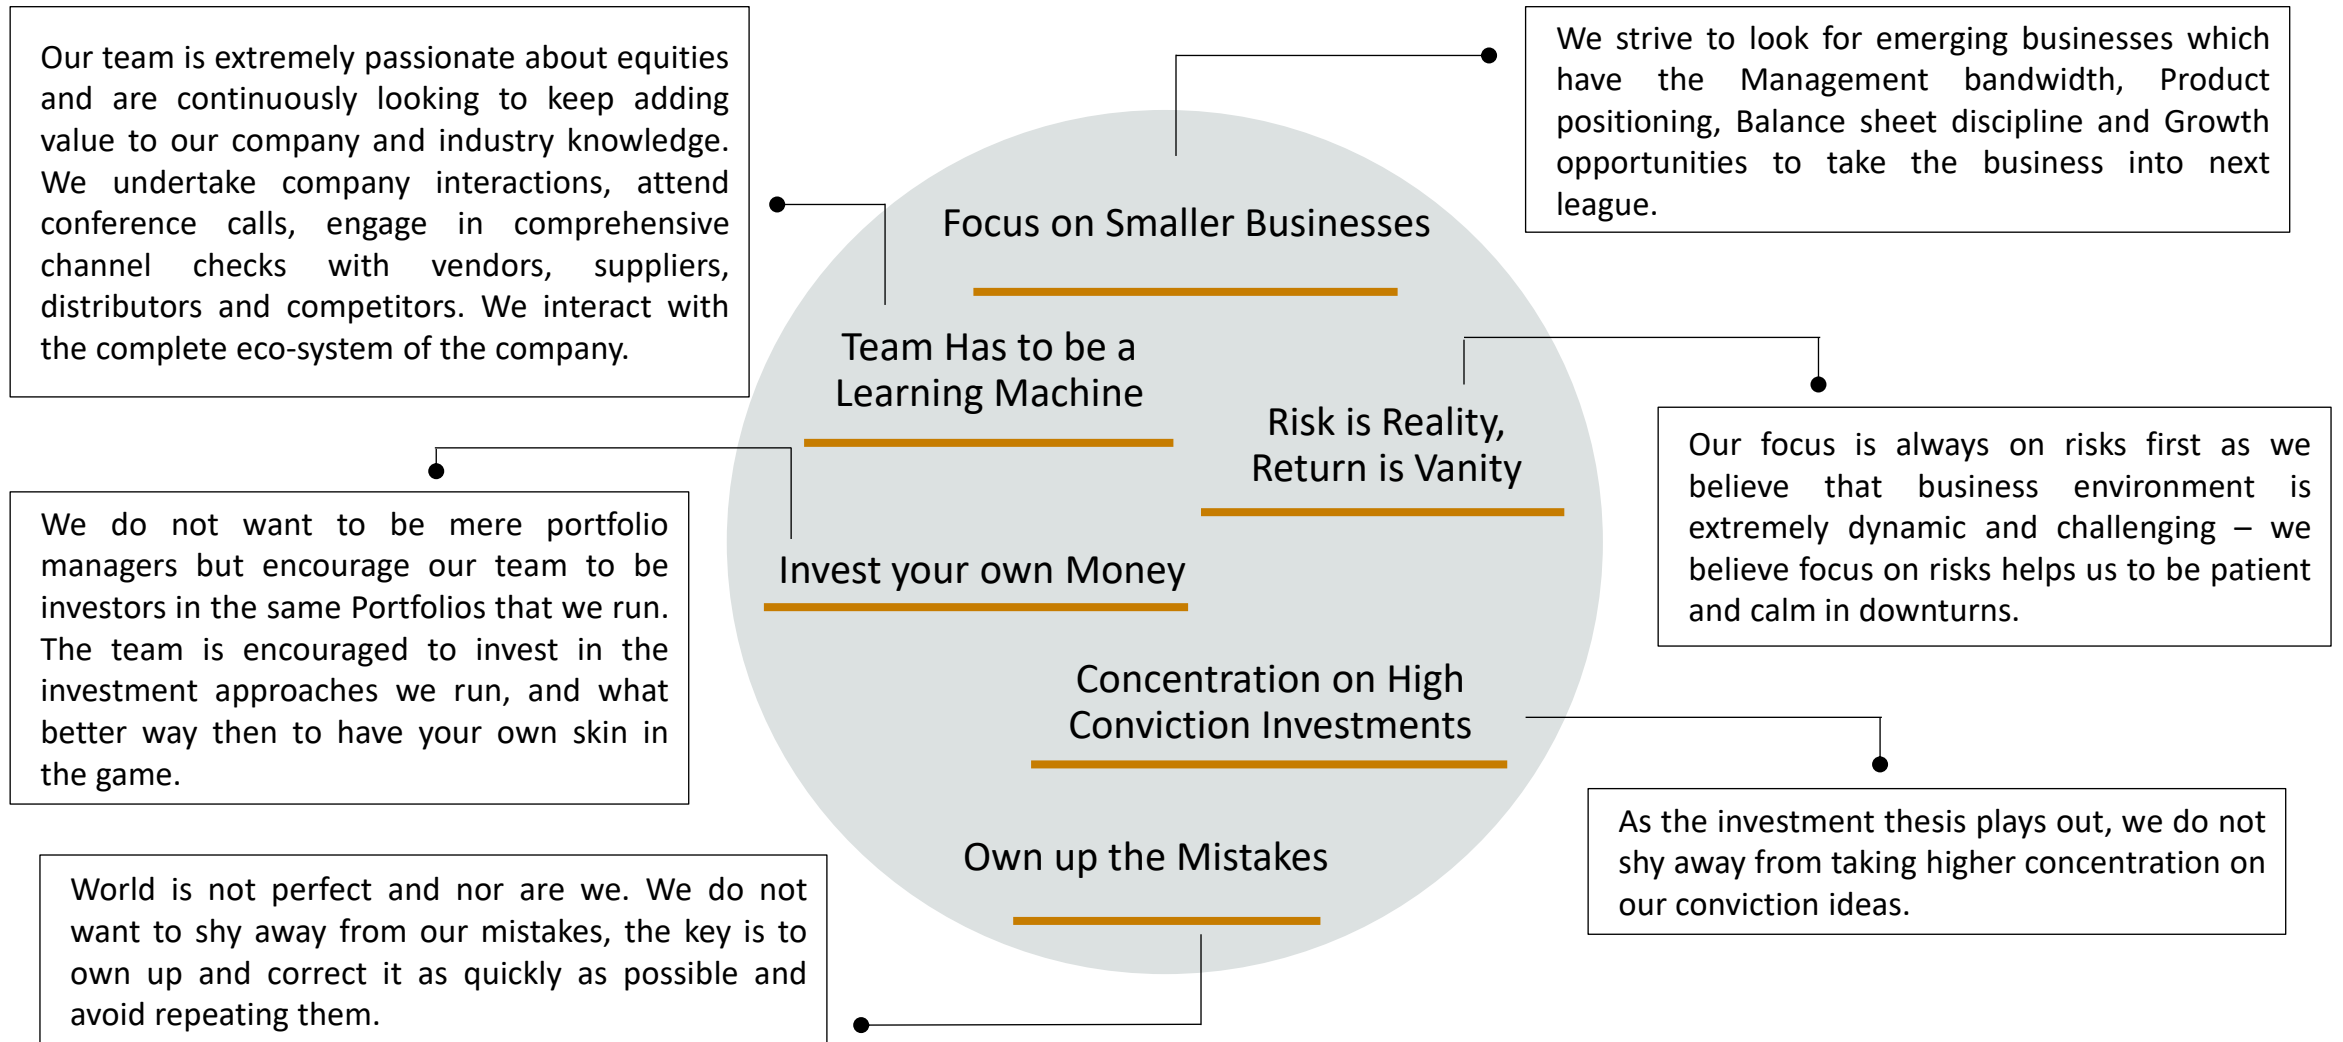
Our team is extremely passionate about equities and are continuously looking to keep adding value to our company and industry knowledge. We undertake company interactions, attend conference calls, engage in comprehensive channel checks with vendors, suppliers, distributors and competitors. We interact with the complete eco-system of the company.

We strive to look for emerging businesses which have the Management bandwidth, Product positioning, Balance sheet discipline and Growth opportunities to take the business into next league.

Focus on Smaller Businesses

Team Has to be a Learning Machine

Risk is Reality, Return is Vanity

Invest your own Money

Concentration on High Conviction Investments

Own up the Mistakes

Our focus is always on risks first as we believe that business environment is extremely dynamic and challenging – we believe focus on risks helps us to be patient and calm in downturns.

We do not want to be mere portfolio managers but encourage our team to be investors in the same Portfolios that we run. The team is encouraged to invest in the investment approaches we run, and what better way then to have your own skin in the game.

As the investment thesis plays out, we do not shy away from taking higher concentration on our conviction ideas.

World is not perfect and nor are we. We do not want to shy away from our mistakes, the key is to own up and correct it as quickly as possible and avoid repeating them.